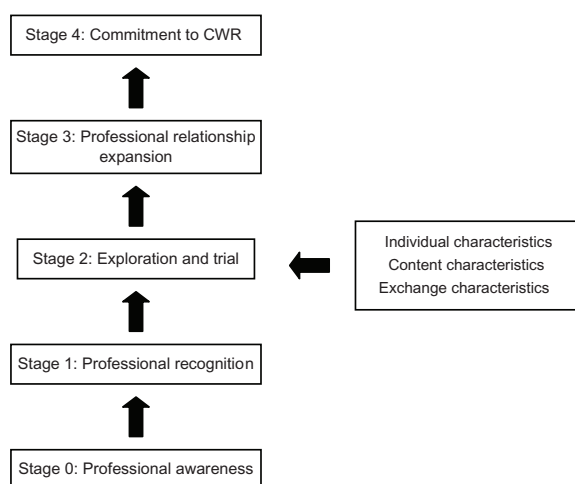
Stage 4: Commitment to CWR

Stage 3: Professional relationship expansion

Stage 2: Exploration and trial

Individual characteristics
Content characteristics
Exchange characteristics

Stage 1: Professional recognition

Stage 0: Professional awareness